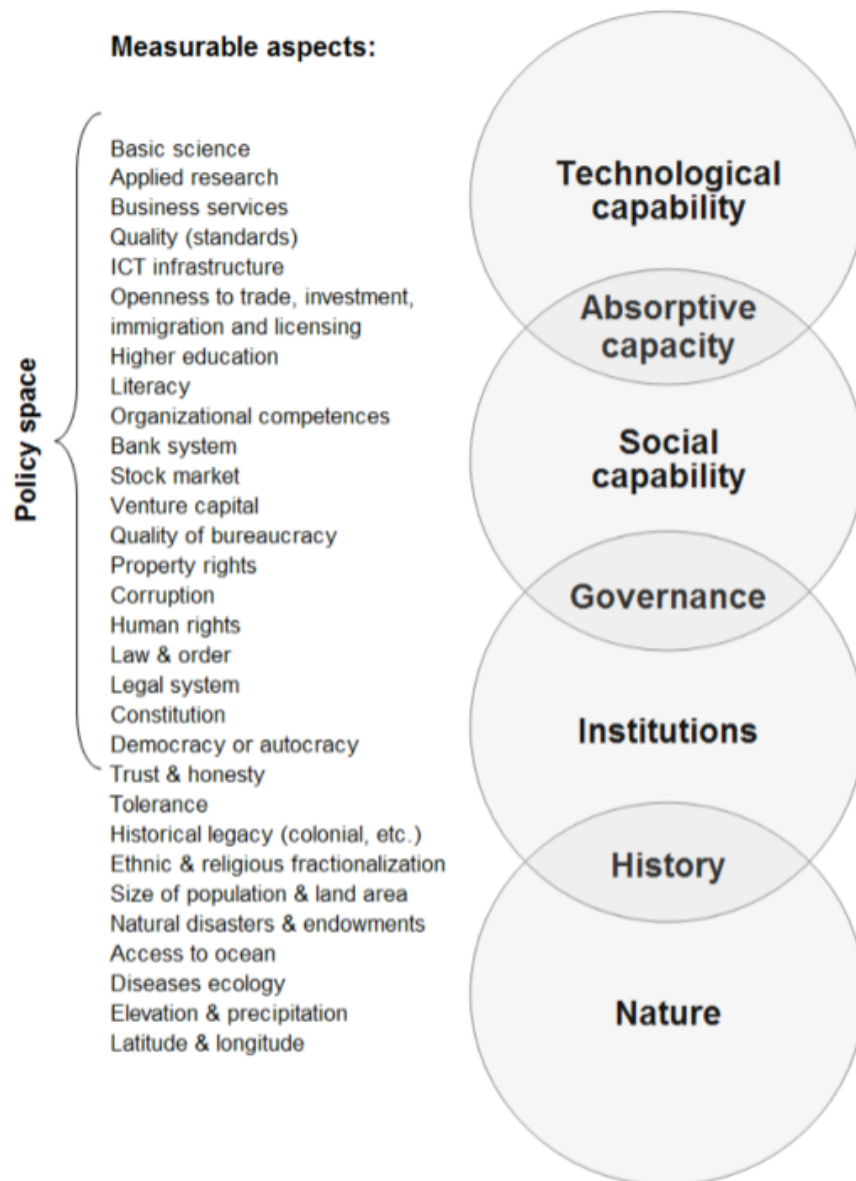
Measurable aspects:

Policy space

Basic science
Applied research
Business services
Quality (standards)
ICT infrastructure
Openness to trade, investment, immigration and licensing
Higher education
Literacy
Organizational competences
Bank system
Stock market
Venture capital
Quality of bureaucracy
Property rights
Corruption
Human rights
Law & order
Legal system
Constitution
Democracy or autocracy
Trust & honesty
Tolerance
Historical legacy (colonial, etc.)
Ethnic & religious fractionalization
Size of population & land area
Natural disasters & endowments
Access to ocean
Diseases ecology
Elevation & precipitation
Latitude & longitude

Technological capability
Absorptive capacity
Social capability
Governance
Institutions
History
Nature